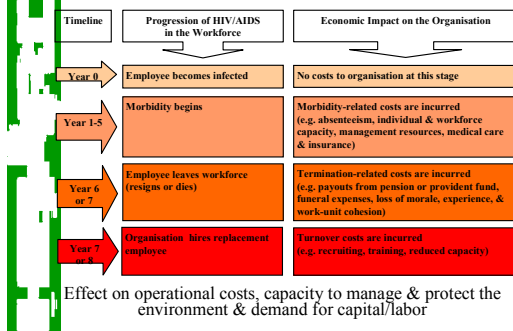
| Timeline | Progression of HIV/AIDS in the Workforce | Economic Impact on the Organisation |
|---|---|---|
| Year 0 | Employee becomes infected | No costs to organisation at this stage |
| Year 1-5 | Morbidity begins | Morbidity-related costs are incurred (e.g. absenteeism, individual & workforce capacity, management resources, medical care & insurance) |
| Year 6 or 7 | Employee leaves workforce (resigns or dies) | Termination-related costs are incurred (e.g. payouts from pension or provident fund, funeral expenses, loss of morale, experience, & work-unit cohesion) |
| Year 7 or 8 | Organisation hires replacement employee | Turnover costs are incurred (e.g. recruiting, training, reduced capacity) |

Effect on operational costs, capacity to manage & protect the environment & demand for capital/labor